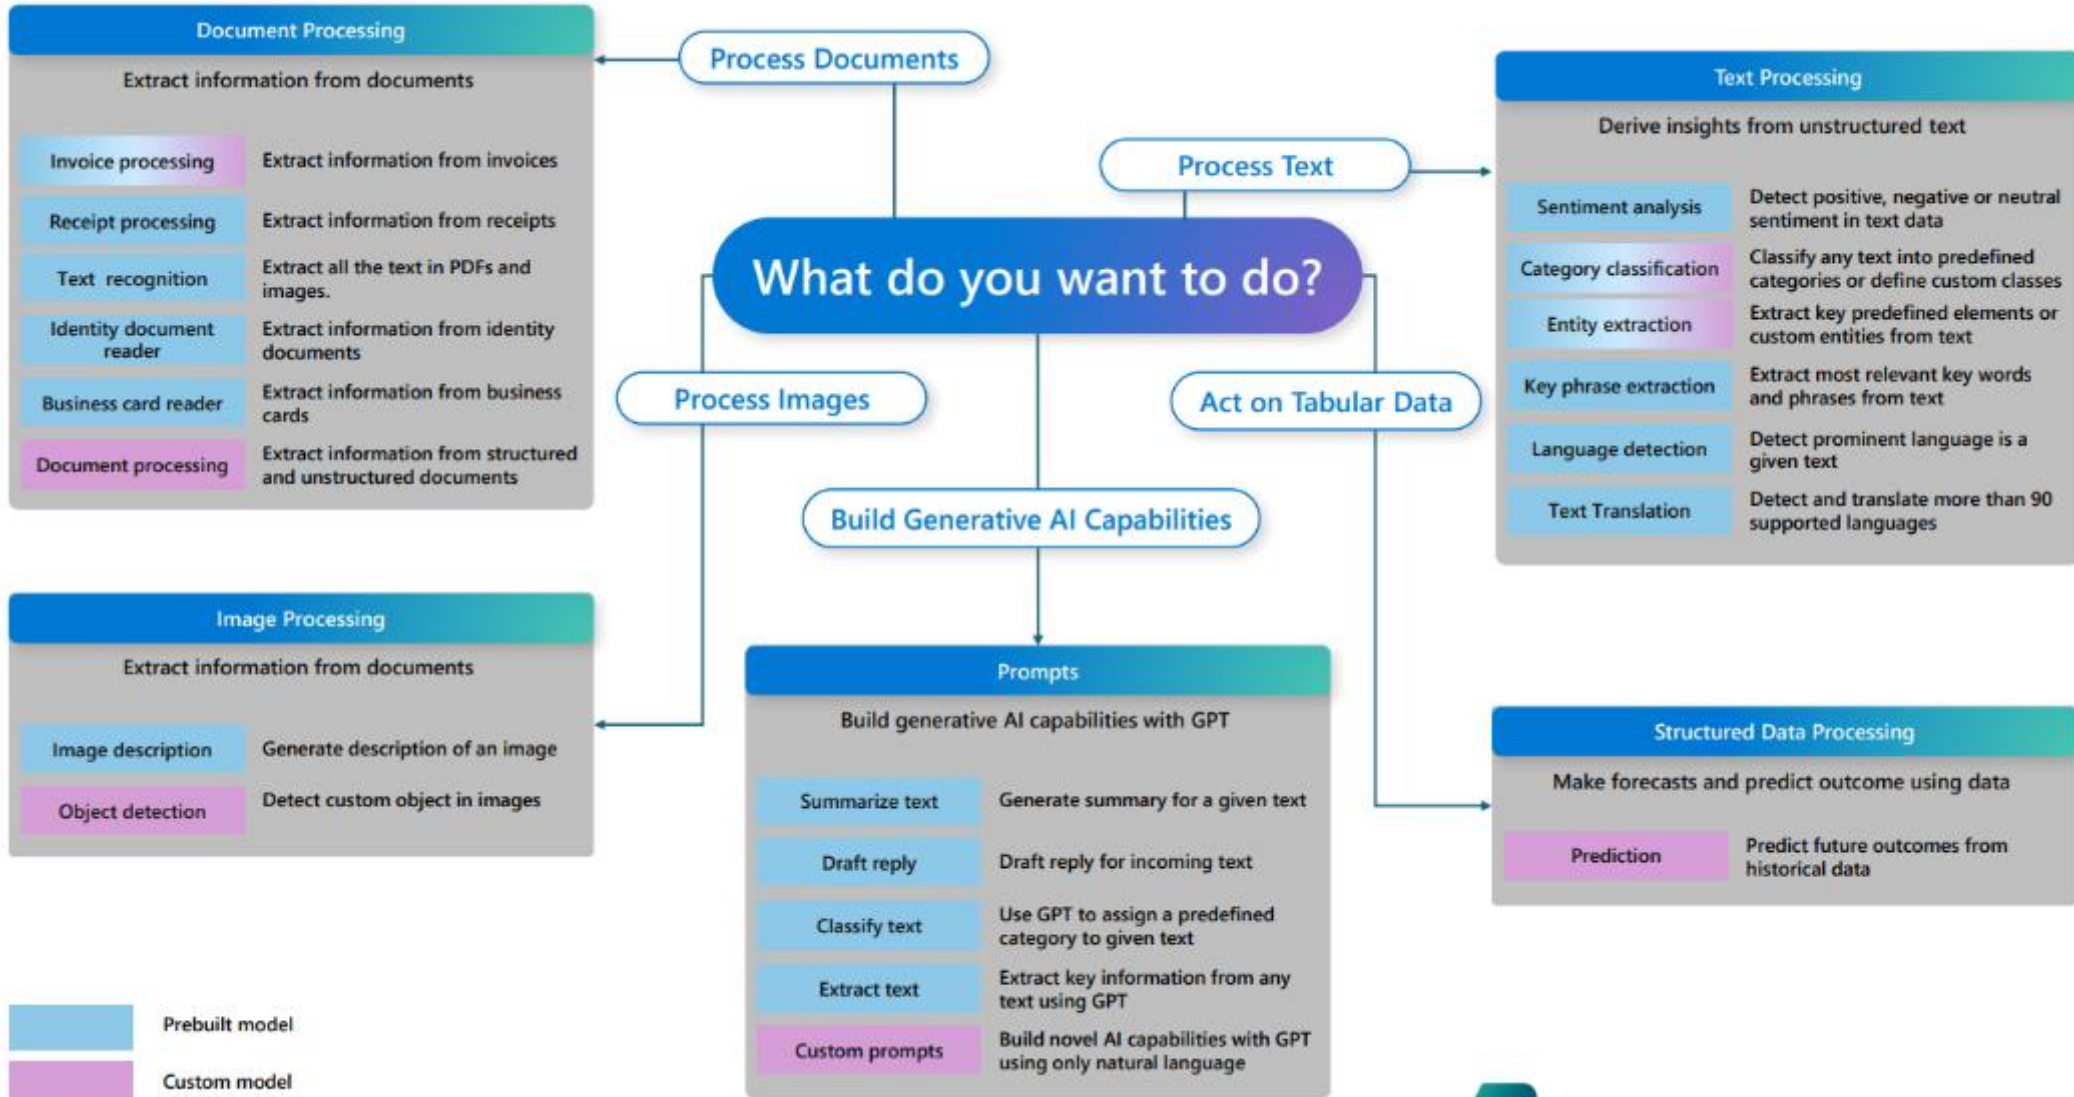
What do you want to do?

Process Documents

Document Processing

Extract information from documents

| Invoice processing | Extract information from invoices |
|---|---|
| Receipt processing | Extract information from receipts |
| Text recognition | Extract all the text in PDFs and images. |
| Identity document reader | Extract information from identity documents |
| Business card reader | Extract information from business cards |
| Document processing | Extract information from structured and unstructured documents |

Process Text

Text Processing

Derive insights from unstructured text

| Sentiment analysis | Detect positive, negative or neutral sentiment in text data |
|---|---|
| Category classification | Classify any text into predefined categories or define custom classes |
| Entity extraction | Extract key predefined elements or custom entities from text |
| Key phrase extraction | Extract most relevant key words and phrases from text |
| Language detection | Detect prominent language is a given text |
| Text Translation | Detect and translate more than 90 supported languages |

Process Images

Image Processing

Extract information from documents

| Image description | Generate description of an image |
|---|---|
| Object detection | Detect custom object in images |

Build Generative AI Capabilities

Prompts

Build generative AI capabilities with GPT

| Summarize text | Generate summary for a given text |
|---|---|
| Draft reply | Draft reply for incoming text |
| Classify text | Use GPT to assign a predefined category to given text |
| Extract text | Extract key information from any text using GPT |
| Custom prompts | Build novel AI capabilities with GPT using only natural language |

Act on Tabular Data

Structured Data Processing

Make forecasts and predict outcome using data

| Prediction | Predict future outcomes from historical data |
|---|---|

Prebuilt model

Custom model